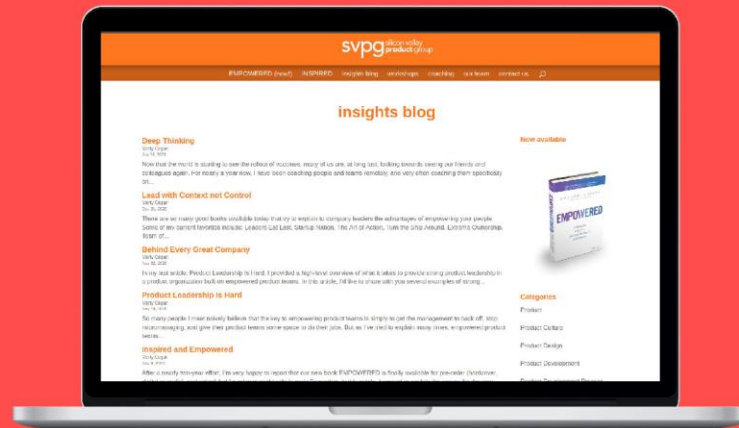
svpg silicon valley product group

EMPOWERED (new!) INSPIRED insights blog workshops coaching our team contact us

insights blog

Deep Thinking

Marty Cagan

Now that the world is starting to see the rollout of vaccines, many of us are, at long last, looking towards seeing our friends and colleagues again. For nearly a year now, I have been coaching people and teams remotely, and very often coaching them specifically on...

Lead with Context not Control

Marty Cagan

There are so many good books available today that try to explain to company leaders the advantages of empowering your people. Some of my current favorites include: Leaders Eat Last, Startup Nation, The Art of Action, Turn the Ship Around, Extreme Ownership, Team of...

Behind Every Great Company

Marty Cagan

In my last article, Product Leadership is Hard, I provided a high-level overview of what it takes to provide strong product leadership in a product organization built on empowered product teams. In this article, I'd like to share with you several examples of strong...

Product Leadership is Hard

Marty Cagan

So many people I meet naively believe that the key to empowering product teams is simply to get the management to back off, stop micromanaging, and give their product teams some space to do their jobs. But as I've tried to explain many times, empowered product teams...

Inspired and Empowered

Marty Cagan

After a nearly two-year effort, I'm very happy to report that our new book EMPOWERED is finally available for pre-order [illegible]

Now available

EMPOWERED

Categories

Product

Product Culture

Product Design

Product Development

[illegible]